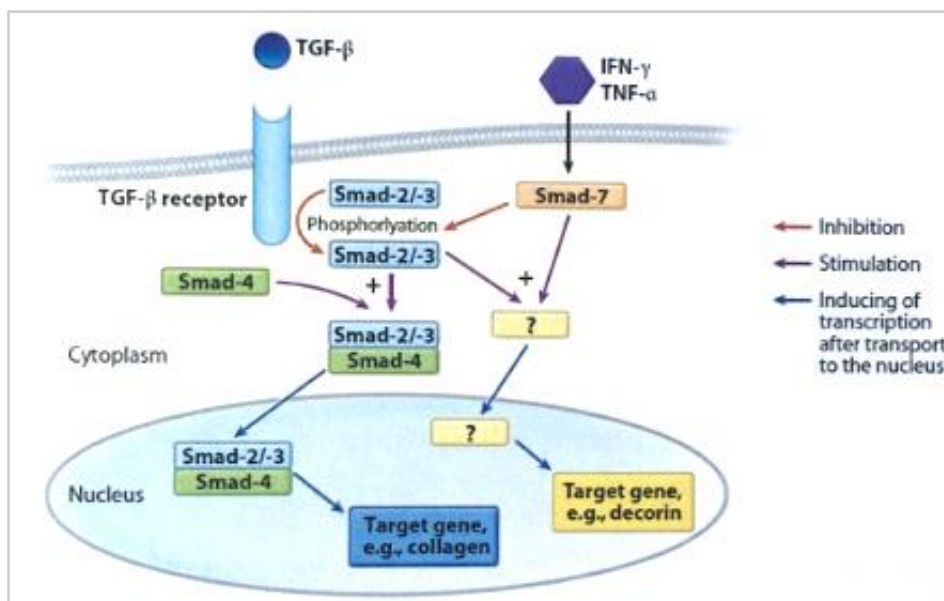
TGF-β

IFN-γ
TNF-α

TGF-β receptor

Smad-2/-3

Phosphorlyation

Smad-2/-3

Smad-7

Smad-4

+

+

Smad-2/-3
Smad-4

?

Cytoplasm

?

Smad-2/-3
Smad-4

Nucleus

Target gene, e.g., collagen

Target gene, e.g., decorin

Inhibition

Stimulation

Inducing of transcription after transport to the nucleus